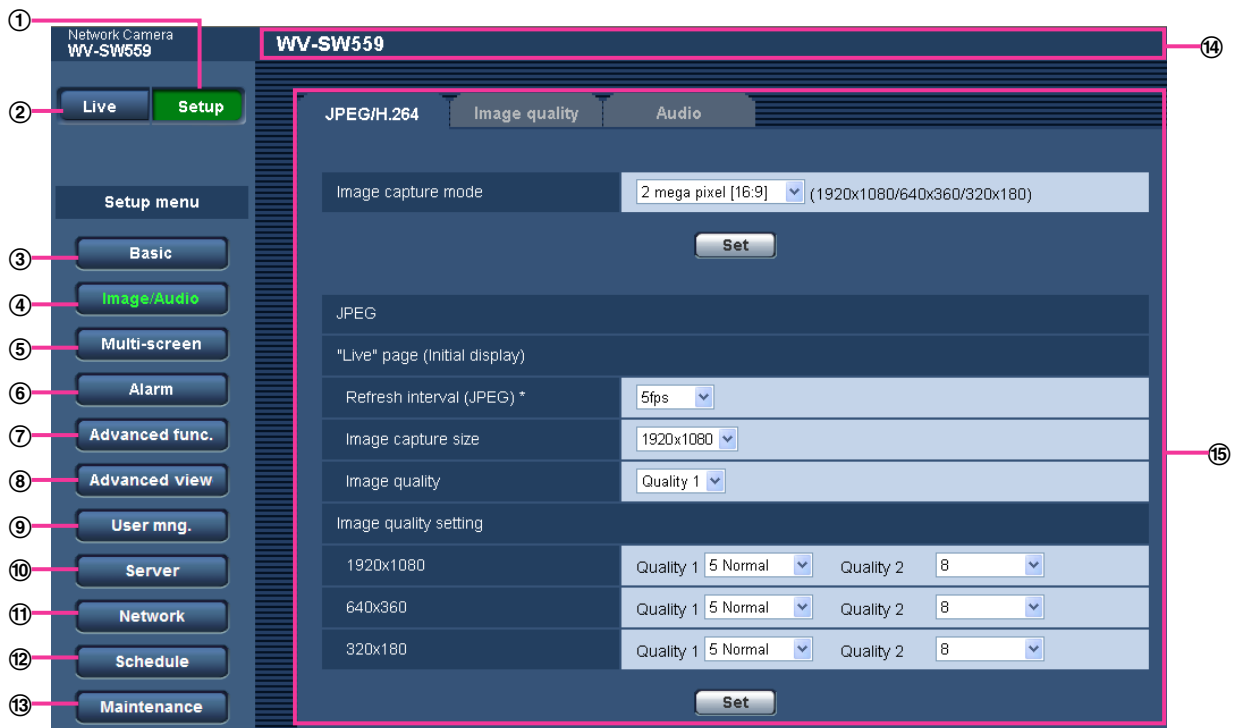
①
Network Camera
WV-SW559

WV-SW559 ⑭

② Live Setup

Setup menu

③ Basic
④ Image/Audio
⑤ Multi-screen
⑥ Alarm
⑦ Advanced func.
⑧ Advanced view
⑨ User mng.
⑩ Server
⑪ Network
⑫ Schedule
⑬ Maintenance

JPEG/H.264 Image quality Audio

| Image capture mode | 2 mega pixel [16:9] (1920x1080/640x360/320x180) |
|---|---|

Set

JPEG

"Live" page (Initial display)

| Refresh interval (JPEG) * | 5fps |
|---|---|
| Image capture size | 1920x1080 |
| Image quality | Quality 1 |

Image quality setting

| 1920x1080 | Quality 1 5 Normal Quality 2 8 |
|---|---|
| 640x360 | Quality 1 5 Normal Quality 2 8 |
| 320x180 | Quality 1 5 Normal Quality 2 8 |

Set

⑮